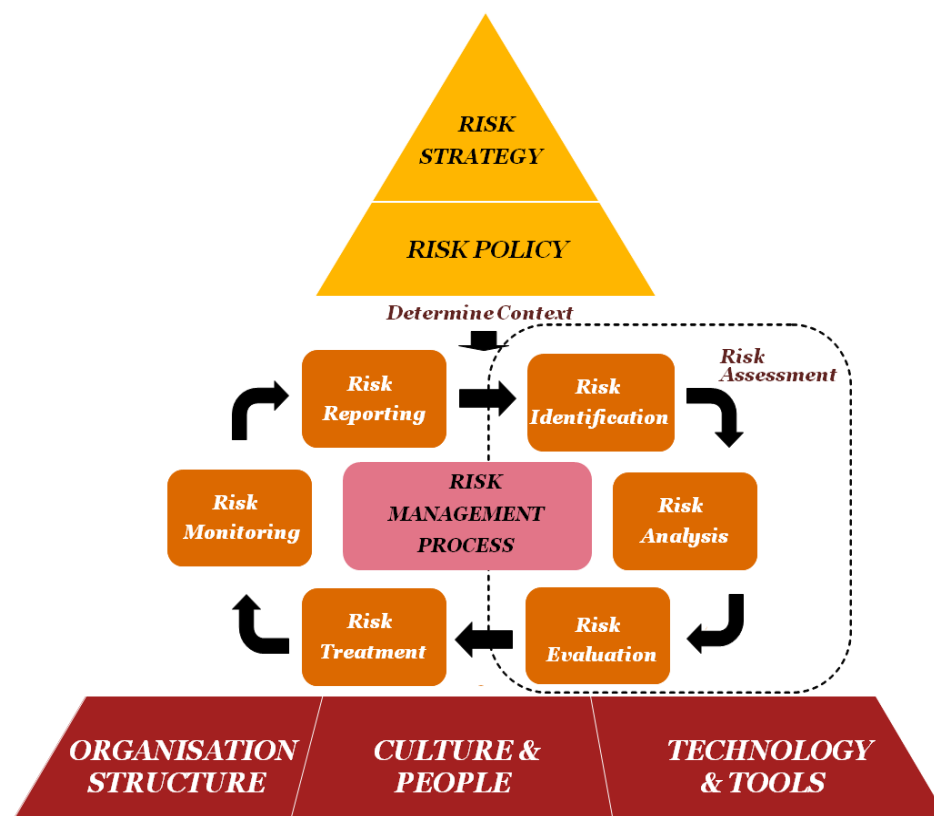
RISK STRATEGY

RISK POLICY

Determine Context

Risk Assessment

Risk Reporting

Risk Identification

Risk Monitoring

RISK MANAGEMENT PROCESS

Risk Analysis

Risk Treatment

Risk Evaluation

ORGANISATION STRUCTURE

CULTURE & PEOPLE

TECHNOLOGY & TOOLS